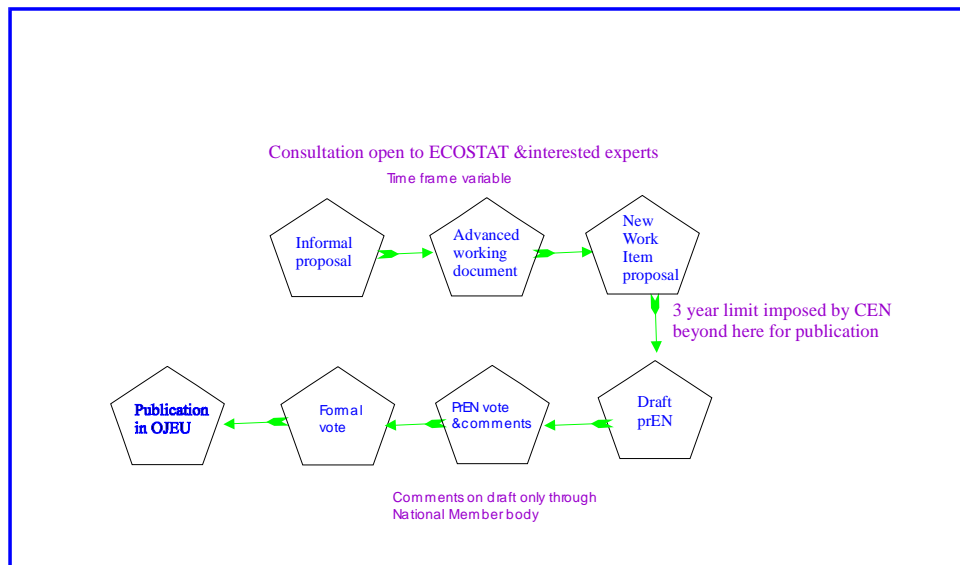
Consultation open to ECOSTAT &interested experts

Time frame variable

Informal proposal

Advanced working document

New Work Item proposal

3 year limit imposed by CEN beyond here for publication

Draft prEN

PrEN vote &comments

Formal vote

Publication in OJEU

Comments on draft only through National Member body